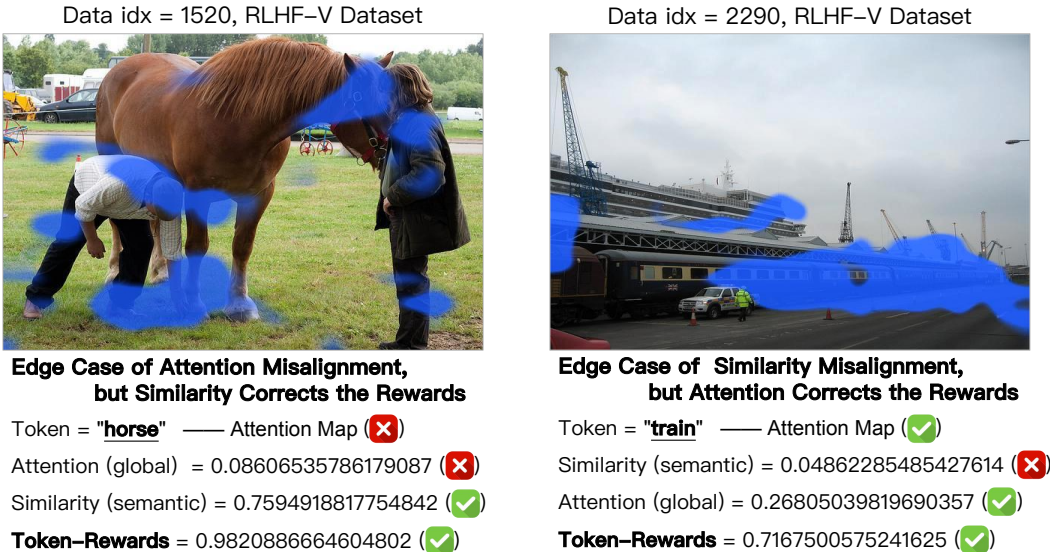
Data idx = 1520, RLHF-V Dataset

Edge Case of Attention Misalignment, but Similarity Corrects the Rewards

Token = "horse" —— Attention Map (❌)

Attention (global) = 0.08606535786179087 (❌)

Similarity (semantic) = 0.7594918817754842 (✅)

Token-Rewards = 0.9820886664604802 (✅)

Data idx = 2290, RLHF-V Dataset

Edge Case of Similarity Misalignment, but Attention Corrects the Rewards

Token = "train" —— Attention Map (✅)

Similarity (semantic) = 0.04862285485427614 (❌)

Attention (global) = 0.26805039819690357 (✅)

Token-Rewards = 0.7167500575241625 (✅)